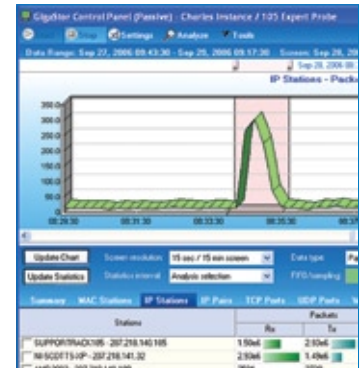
GigaStor Control Panel (Passive) - Charles Instance / 10G Expert Probe

Start Stop Settings Analyze Tools

Data Range: Sep 27, 2006 08:43:30 - Sep 29, 2006 09:17:30 Screen: Sep 28, 20

Sep 28, 2006 08:

IP Stations - Pack

300.0
250.0
200.0
150.0
100.0
50.0
0.0

08:29:30 08:31:30 08:33:30 08:35:30 08:37

Update Chart Screen resolution 15 sec / 15 min screen Data type Pa

Update Statistics Statistics interval Analysis selection FIFO/sampling

Summary MAC Stations IP Stations IP Pairs TCP Ports UDP Ports V

| Stations | Packets Rx | Packets Tx |
|---|---|---|
| SUPPORTRACK105 - 207.218.140.105 | 1.50e6 | 2.93e6 |
| NI-SCOTTS-HP - 207.218.141.32 | 2.93e6 | 1.49e6 |
| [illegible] | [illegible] | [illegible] |